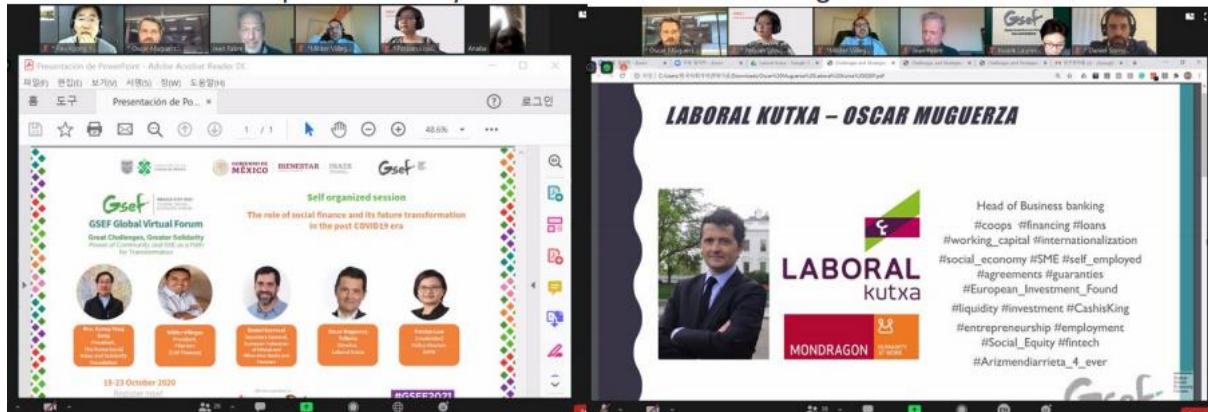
Presentación de PowerPoint - Adobe Acrobat Reader DC

파일(F) 편집(E) 보기(V) 서명(S) 창(W) 도움말(H)

홈 도구 Presentación de Po... ×

로그인

1 / 1

48.6%

MÉXICO BIENESTAR INAES

GSEF

GSEF Global Virtual Forum

Great Challenges, Greater Solidarity

Power of Community and SSE as a Path for Transformation

Self organized session

The role of social finance and its future transformation in the post COVID19 era

19-23 October 2020

#GSEF2021

LABORAL KUTXA – OSCAR MUGUERZA

LABORAL kutxa

MONDRAGON HUMANITY AT WORK

Head of Business banking

#coops #financing #loans #working_capital #internationalization

#social_economy #SME #self_employed #agreements #guaranties #European_Investment_Found

#liquidity #investment #CashisKing

#entrepreneurship #employment #Social_Equity #fintech

#Arizmendiarrieta_4_ever

GSEF